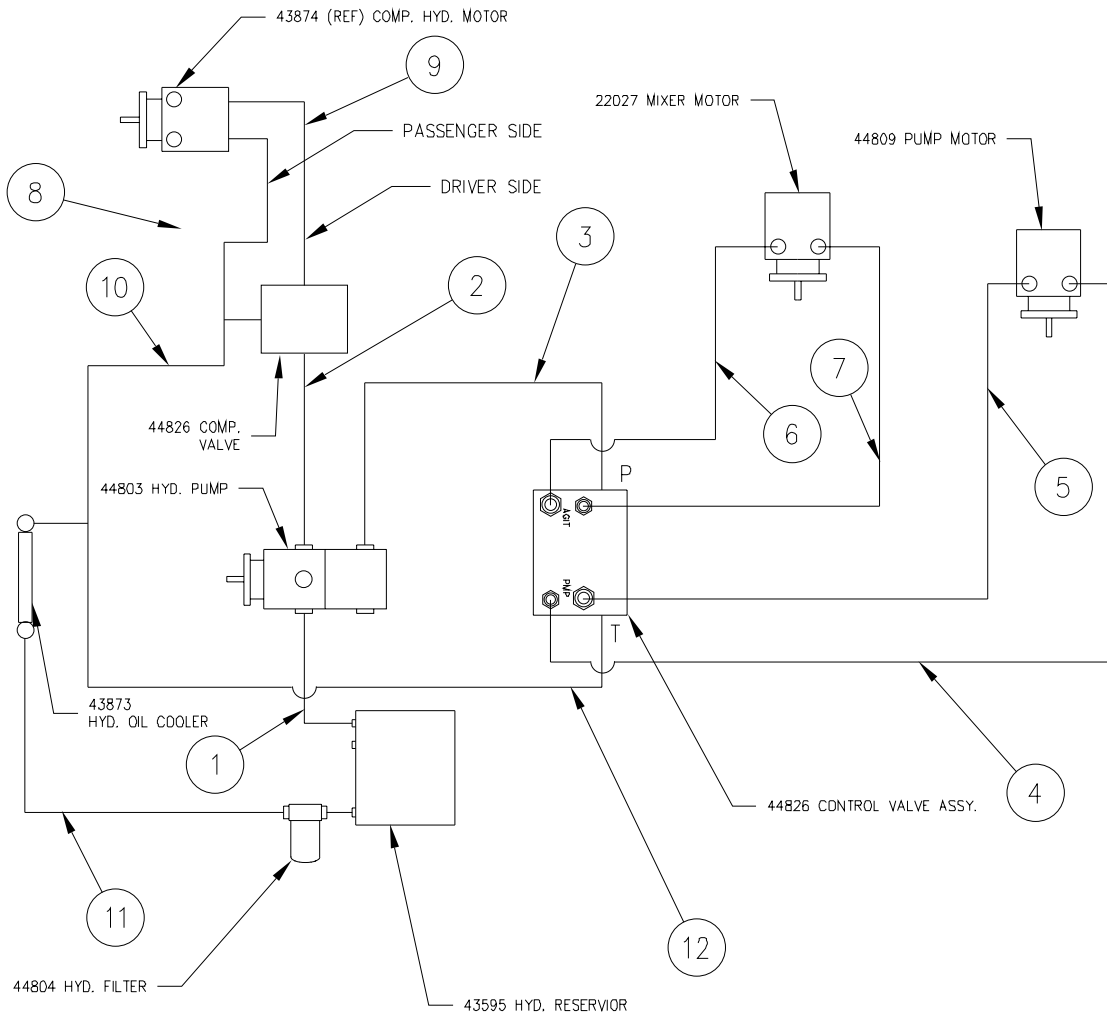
43874 (REF) COMP. HYD. MOTOR

9

22027 MIXER MOTOR

PASSENGER SIDE

44809 PUMP MOTOR

8

DRIVER SIDE

3

10

2

7

44826 COMP. VALVE

6

5

P

44803 HYD. PUMP

AGIT

PMP

T

43873 HYD. OIL COOLER

1

4

44826 CONTROL VALVE ASSY.

11

12

44804 HYD. FILTER

43595 HYD. RESERVIOR